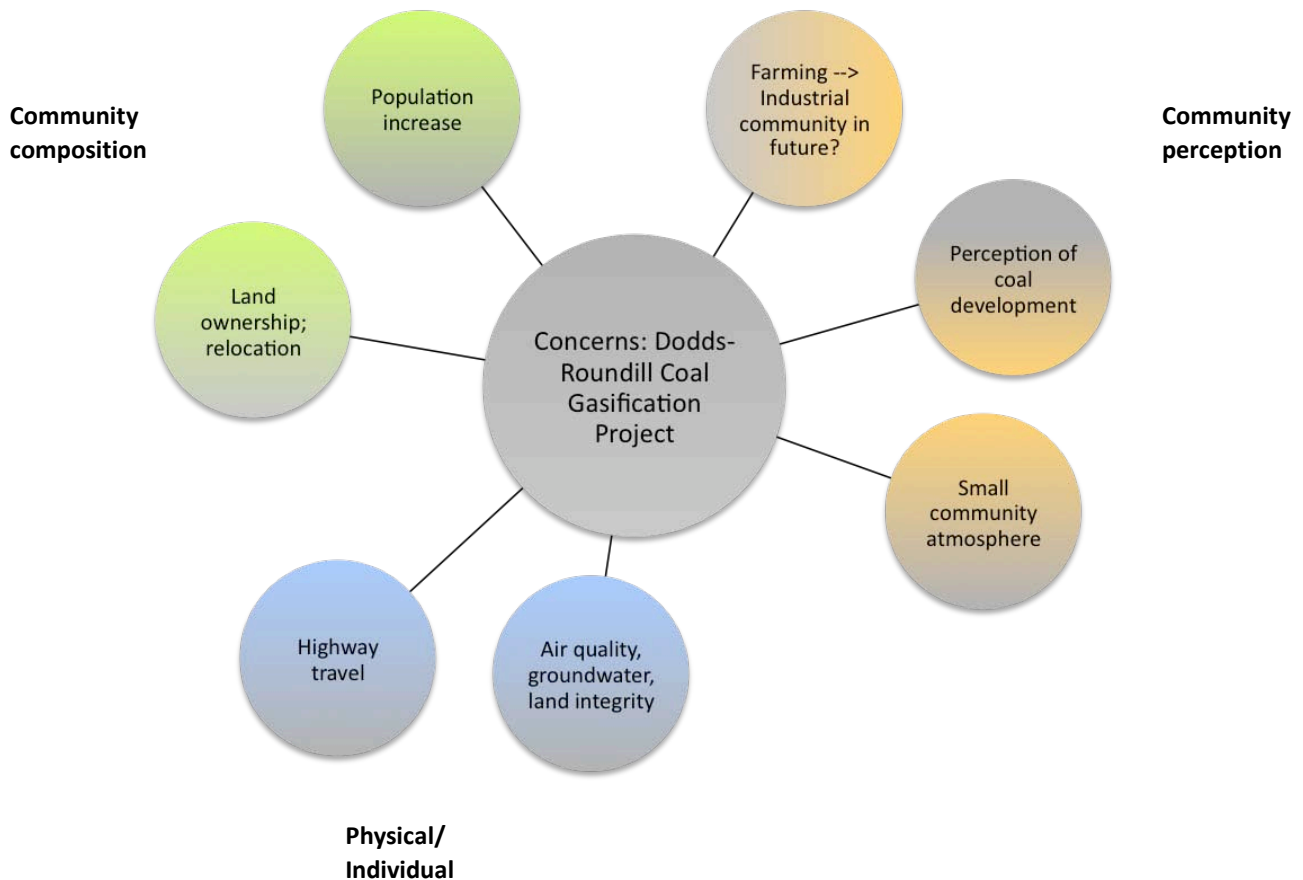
Community composition

Population increase

Farming --> Industrial community in future?

Community perception

Land ownership; relocation

Concerns: Dodds-Roundill Coal Gasification Project

Perception of coal development

Small community atmosphere

Highway travel

Air quality, groundwater, land integrity

Physical/ Individual